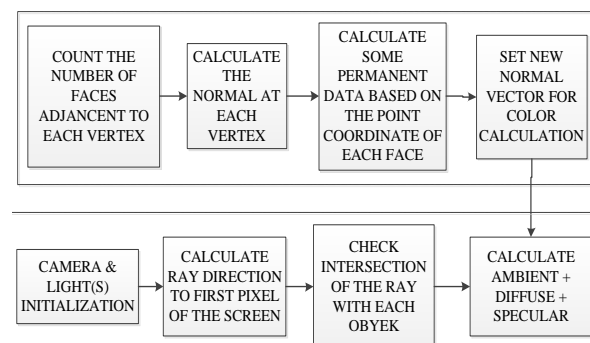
COUNT THE NUMBER OF FACES ADJANCENT TO EACH VERTEX

CALCULATE THE NORMAL AT EACH VERTEX

CALCULATE SOME PERMANENT DATA BASED ON THE POINT COORDINATE OF EACH FACE

SET NEW NORMAL VECTOR FOR COLOR CALCULATION

CAMERA & LIGHT(S) INITIALIZATION

CALCULATE RAY DIRECTION TO FIRST PIXEL OF THE SCREEN

CHECK INTERSECTION OF THE RAY WITH EACH OBYEK

CALCULATE AMBIENT + DIFFUSE + SPECULAR